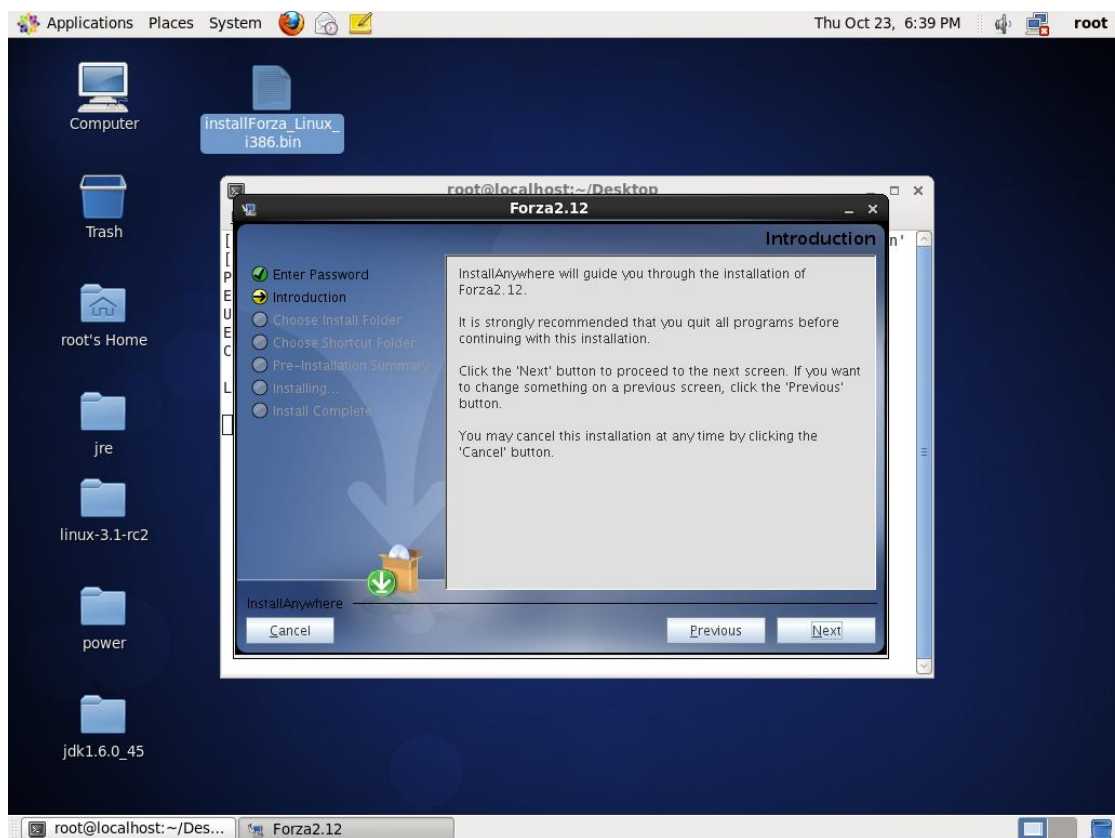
Applications Places System

Thu Oct 23, 6:39 PM

root

Computer

installForza_Linux_i386.bin

Trash

root's Home

jre

linux-3.1-rc2

power

jdk1.6.0_45

root@localhost:~/Desktop

Forza2.12

Introduction

Enter Password
Introduction
Choose Install Folder
Choose Shortcut Folder
Pre-Installation Summary
Installing...
Install Complete

InstallAnywhere will guide you through the installation of Forza2.12.

It is strongly recommended that you quit all programs before continuing with this installation.

Click the 'Next' button to proceed to the next screen. If you want to change something on a previous screen, click the 'Previous' button.

You may cancel this installation at any time by clicking the 'Cancel' button.

InstallAnywhere

Cancel

Previous

Next

root@localhost:~/Des...

Forza2.12